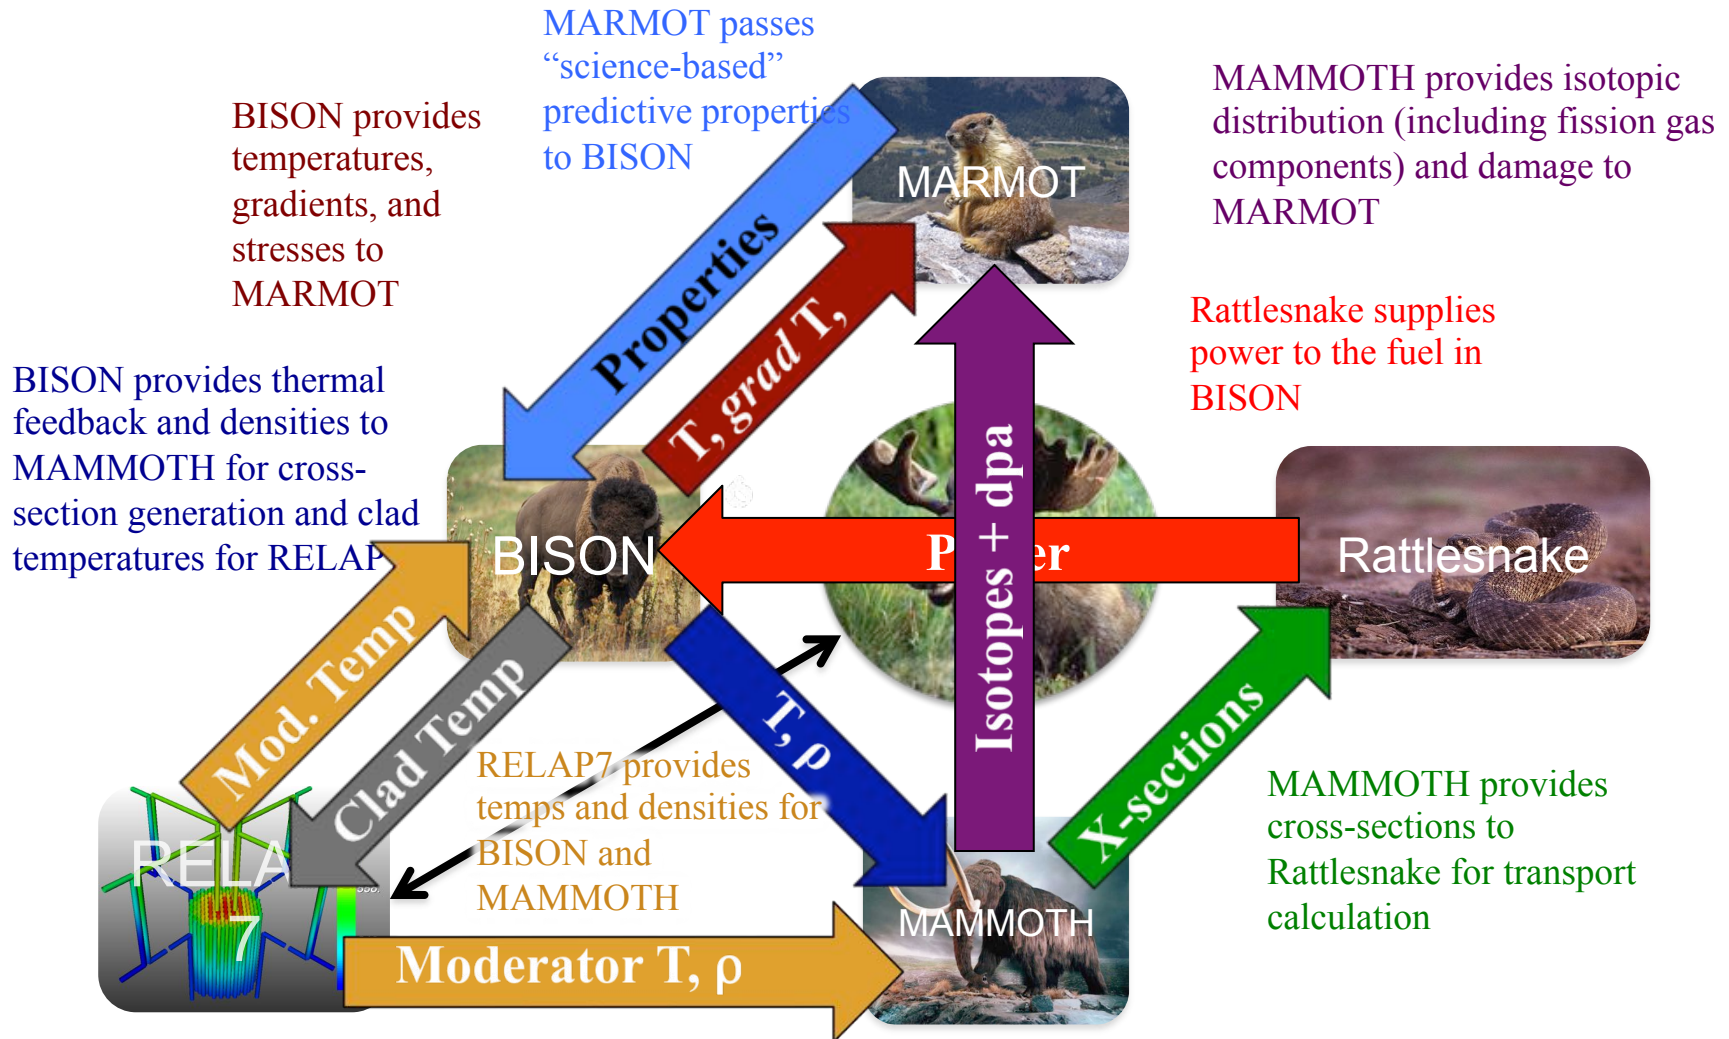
MARMOT passes "science-based" predictive properties to BISON

BISON provides temperatures, gradients, and stresses to MARMOT

MAMMOTH provides isotopic distribution (including fission gas components) and damage to MARMOT

MARMOT

Properties

T, grad T,

Rattlesnake supplies power to the fuel in BISON

BISON provides thermal feedback and densities to MAMMOTH for cross-section generation and clad temperatures for RELAP

BISON

P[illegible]er

Isotopes + dpa

Rattlesnake

Mod. Temp

Clad Temp

T, ρ

X-sections

RELAP7 provides temps and densities for BISON and MAMMOTH

MAMMOTH provides cross-sections to Rattlesnake for transport calculation

RELAP 7

Moderator T, ρ

MAMMOTH